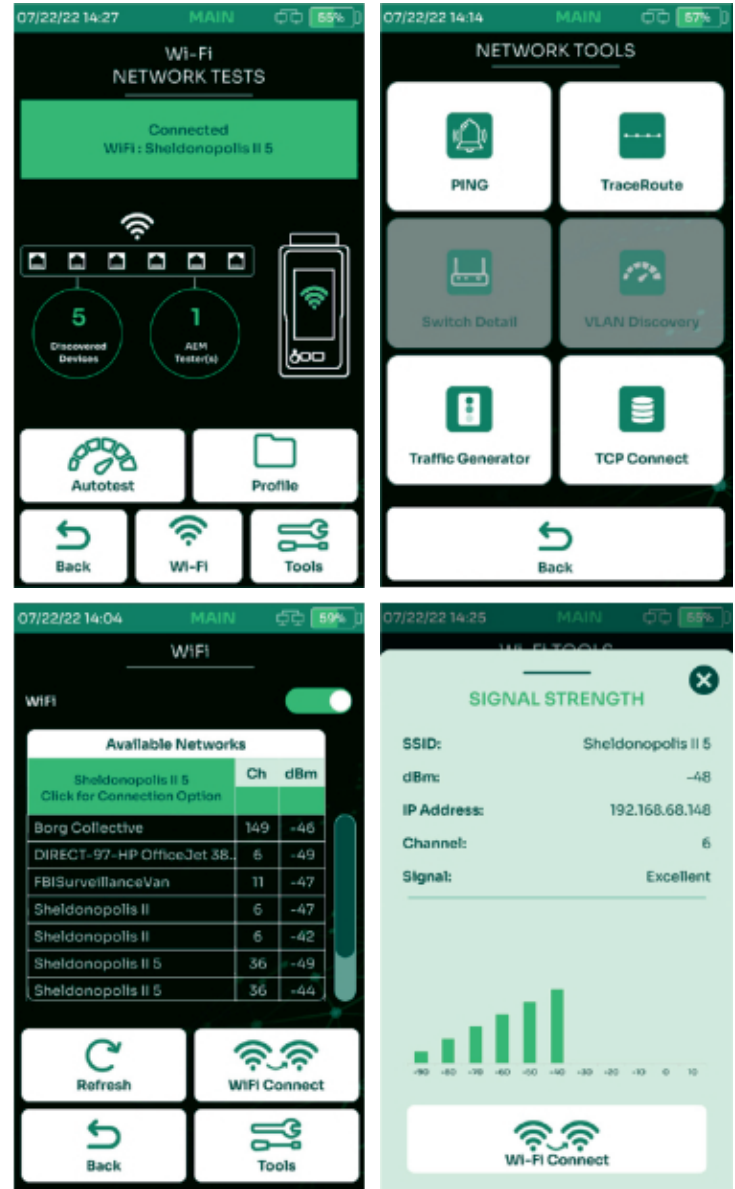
07/22/22 14:27 MAIN 55%

Wi-Fi
NETWORK TESTS

Connected
WiFi : Sheldonopolis II 5

5
Discovered Devices

1
AEM Tester(s)

Autotest

Profile

Back

Wi-Fi

Tools

07/22/22 14:14 MAIN 57%

NETWORK TOOLS

PING

TraceRoute

Switch Detail

VLAN Discovery

Traffic Generator

TCP Connect

Back

07/22/22 14:04 MAIN 59%

WiFi

WiFi

| Available Networks | | |
|---|---|---|
| Sheldonopolis II 5 Click for Connection Option | Ch | dBm |
| Borg Collective | 149 | -46 |
| DIRECT-97-HP OfficeJet 38.. | 6 | -49 |
| FBISurveillanceVan | 11 | -47 |
| Sheldonopolis II | 6 | -47 |
| Sheldonopolis II | 6 | -42 |
| Sheldonopolis II 5 | 36 | -49 |
| Sheldonopolis II 5 | 36 | -44 |

Refresh

WiFi Connect

Back

Tools

07/22/22 14:25 MAIN 55%

SIGNAL STRENGTH

SSID: Sheldonopolis II 5
dBm: -48
IP Address: 192.168.68.148
Channel: 6
Signal: Excellent

-90 -80 -70 -60 -50 -40 -30 -20 -10 0 10

Wi-Fi Connect